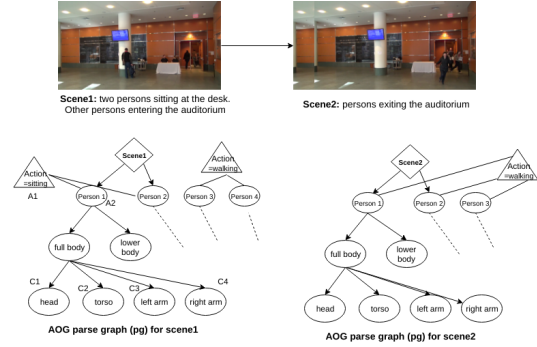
Scene1: two persons sitting at the desk. Other persons entering the auditorium

Scene2: persons exiting the auditorium

Scene1

Action =sitting

A1

A2

Person 1

Person 2

Action =walking

Person 3

Person 4

full body

lower body

C1

C2

C3

C4

head

torso

left arm

right arm

AOG parse graph (pg) for scene1

Scene2

Action =walking

Person 1

Person 2

Person 3

full body

lower body

head

torso

left arm

right arm

AOG parse graph (pg) for scene2